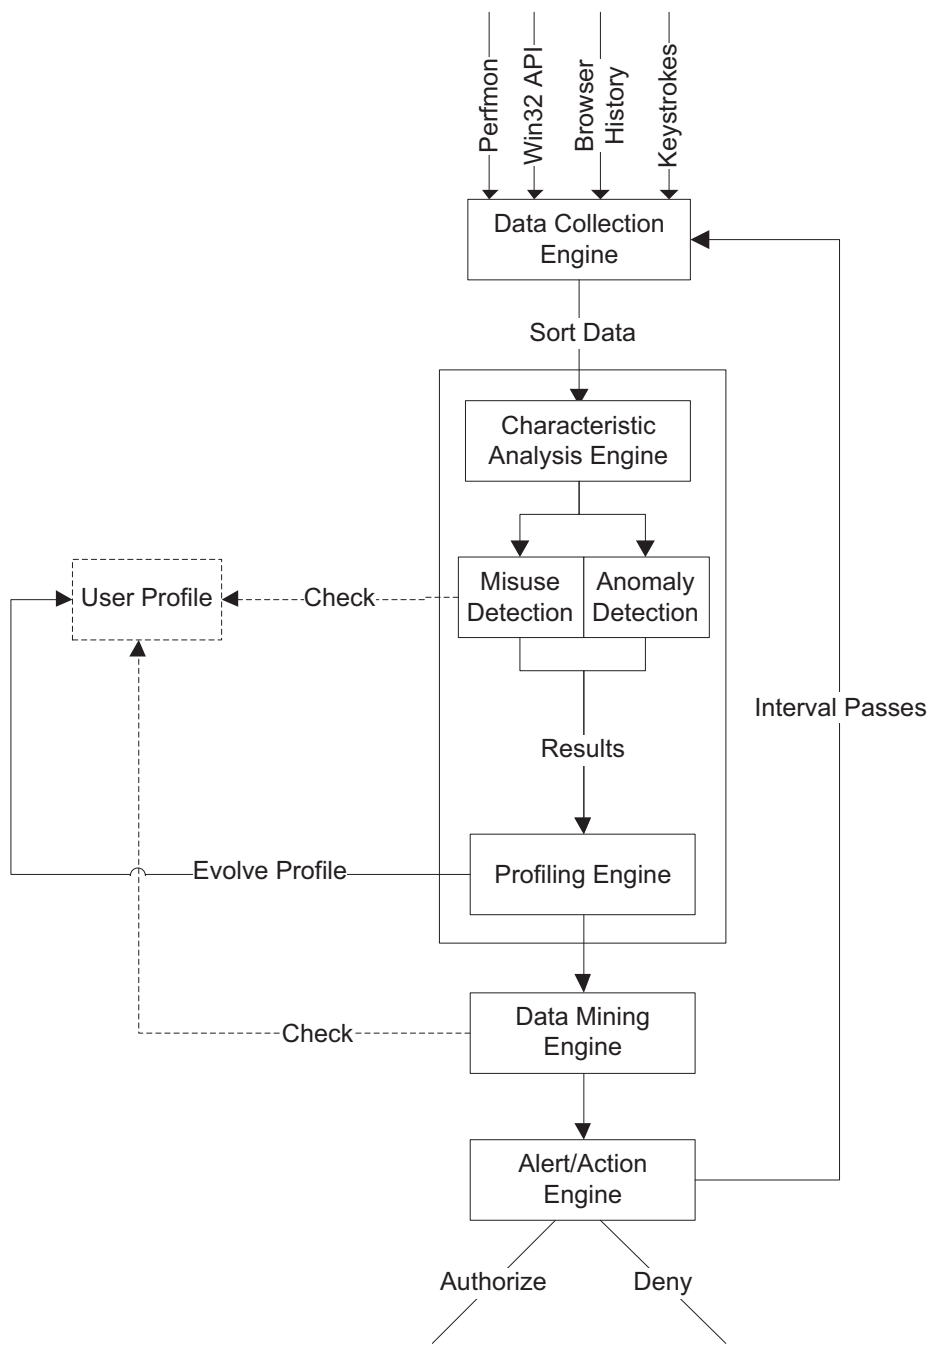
Perfmon
Win32 API
Browser History
Keystrokes

Data Collection Engine

Sort Data

Characteristic Analysis Engine

User Profile

Check

Misuse Detection

Anomaly Detection

Interval Passes

Results

Evolve Profile

Profiling Engine

Check

Data Mining Engine

Alert/Action Engine

Authorize

Deny